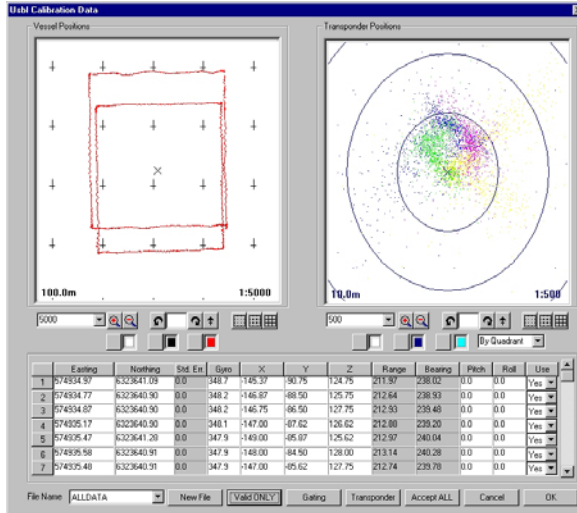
Usbl Calibration Data

Vessel Positions

100.0m

1:5000

Transponder Positions

10.0m

1:500

5000

500

By Quadrant

| | Easting | Northing | Std. Err. | Gyro | X | Y | Z | Range | Bearing | Pitch | Roll | Use |
|---|---|---|---|---|---|---|---|---|---|---|---|---|
| 1 | 574934.97 | 6323641.09 | 0.0 | 348.7 | -145.37 | -90.75 | 124.75 | 211.97 | 238.02 | 0.0 | 0.0 | Yes |
| 2 | 574934.77 | 6323640.90 | 0.0 | 348.2 | -146.87 | -88.50 | 125.75 | 212.64 | 238.93 | 0.0 | 0.0 | Yes |
| 3 | 574934.87 | 6323640.90 | 0.0 | 348.2 | -146.75 | -86.50 | 127.75 | 212.93 | 239.48 | 0.0 | 0.0 | Yes |
| 4 | 574935.17 | 6323640.90 | 0.0 | 348.1 | -147.00 | -87.62 | 126.62 | 212.80 | 239.20 | 0.0 | 0.0 | Yes |
| 5 | 574935.47 | 6323641.28 | 0.0 | 347.9 | -149.00 | -85.87 | 125.62 | 212.97 | 240.04 | 0.0 | 0.0 | Yes |
| 6 | 574935.58 | 6323640.91 | 0.0 | 347.9 | -148.00 | -84.50 | 128.00 | 213.14 | 240.28 | 0.0 | 0.0 | Yes |
| 7 | 574935.48 | 6323640.91 | 0.0 | 347.9 | -147.00 | -85.62 | 127.75 | 212.74 | 239.78 | 0.0 | 0.0 | Yes |

File Name ALLDATA New File Valid ONLY Gating Transponder Accept ALL Cancel OK